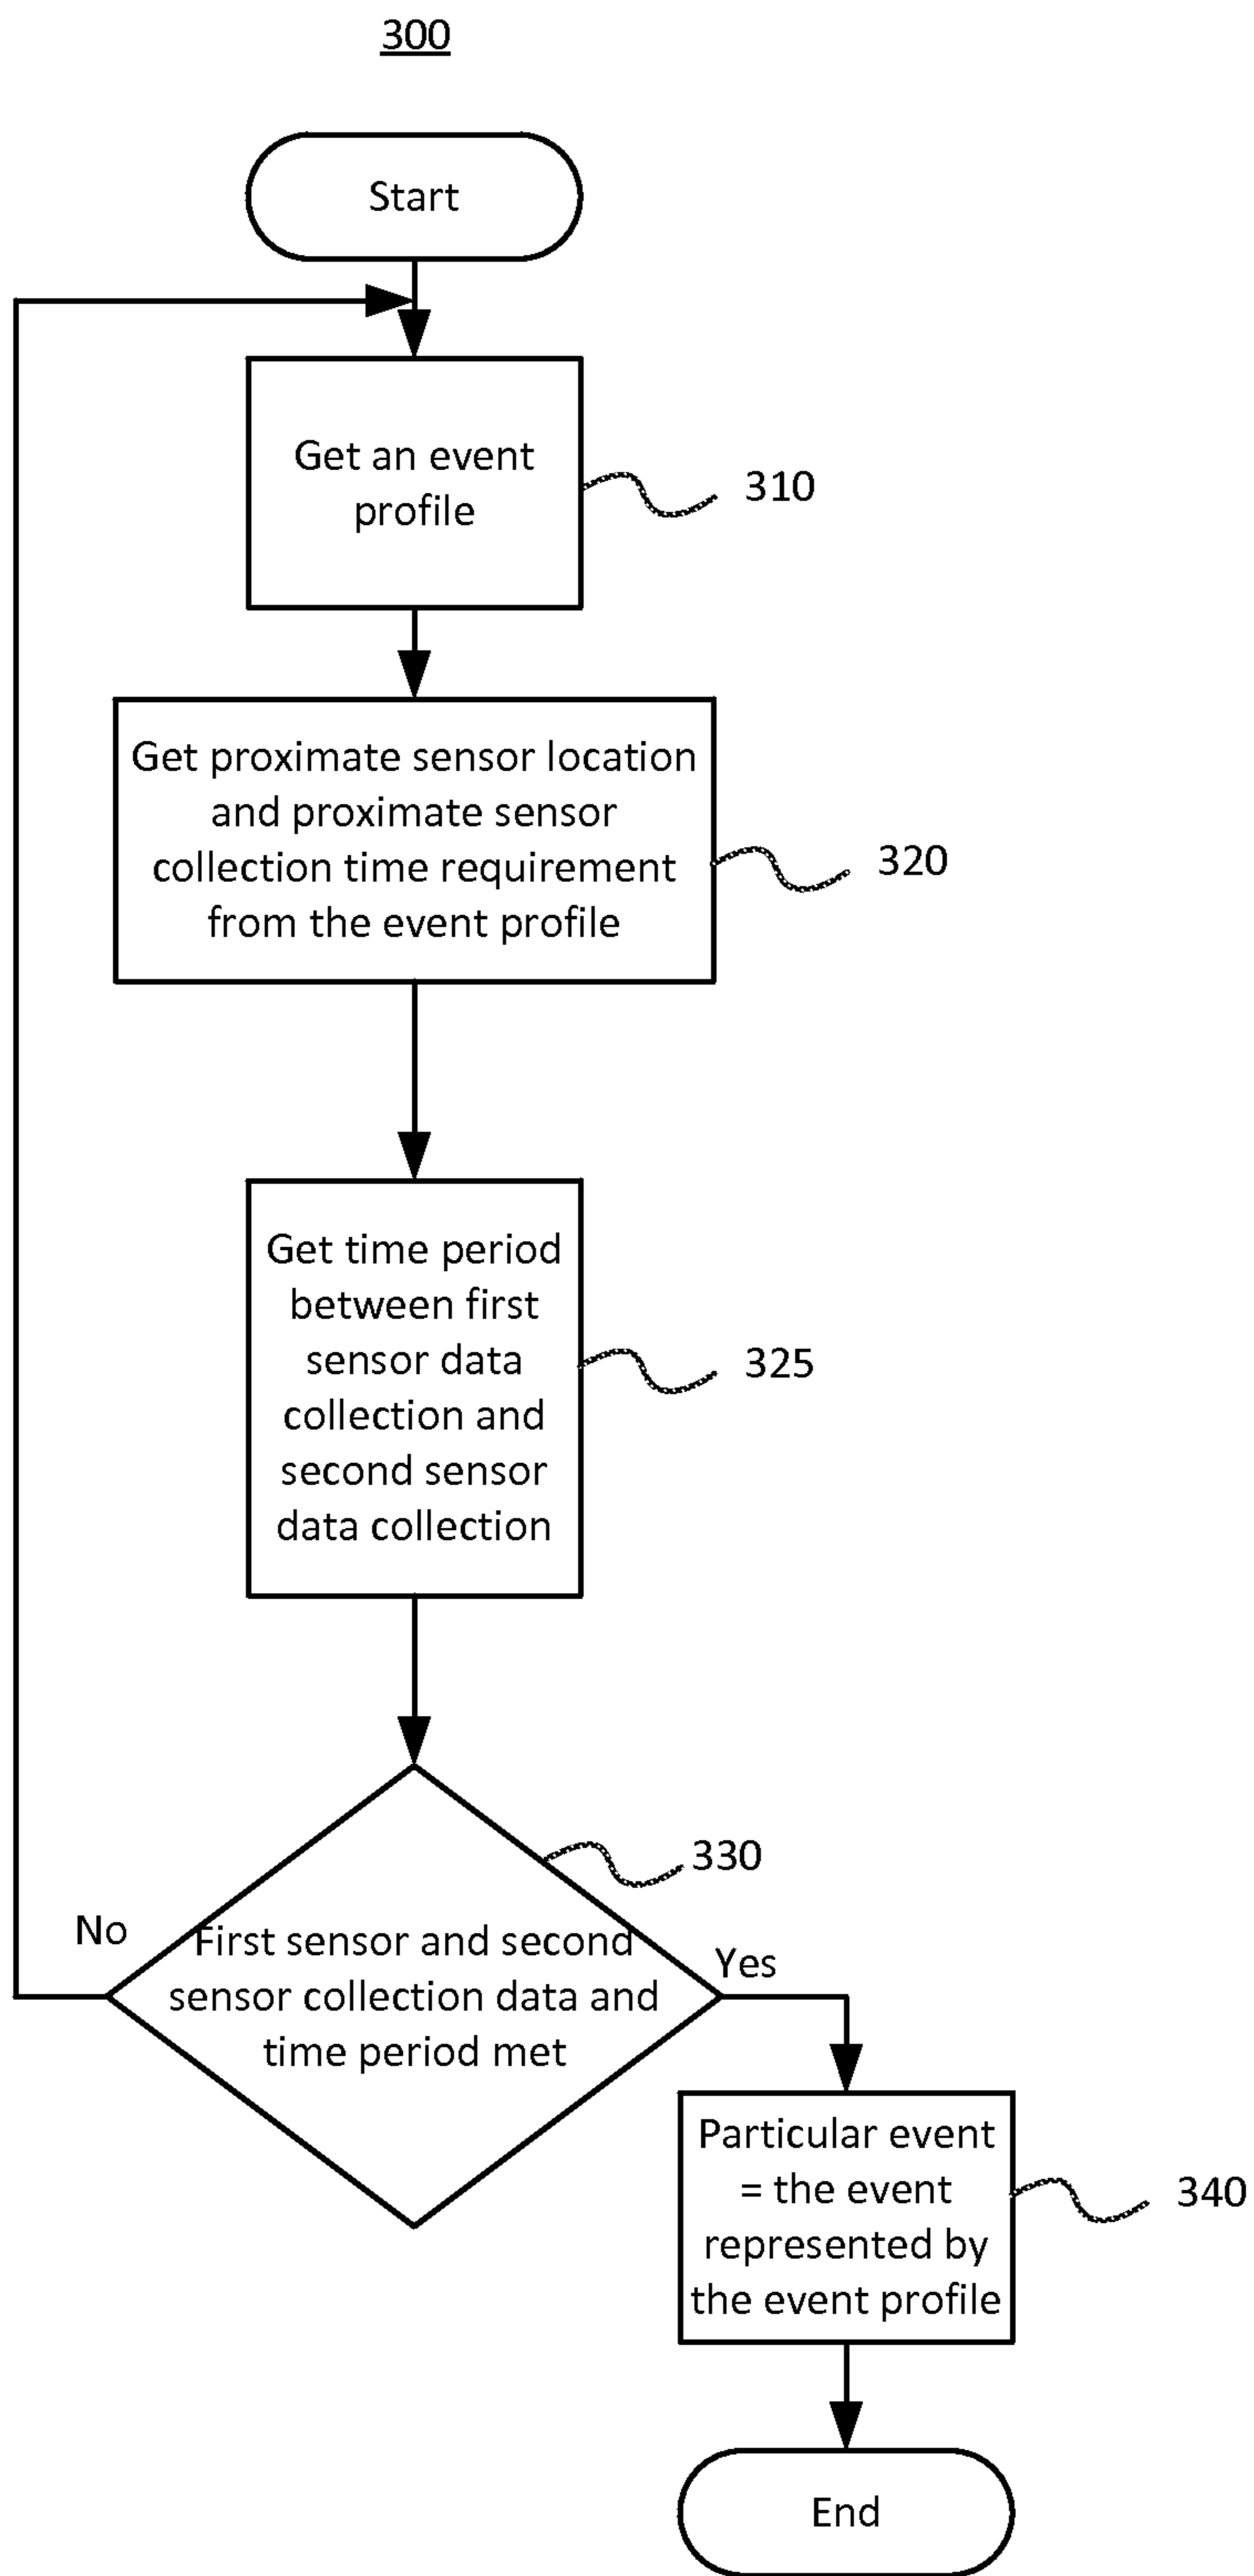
300

Start

Get an event profile

310

Get proximate sensor location and proximate sensor collection time requirement from the event profile

320

Get time period between first sensor data collection and second sensor data collection

325

330

No

First sensor and second sensor collection data and time period met

Yes

Particular event = the event represented by the event profile

340

End